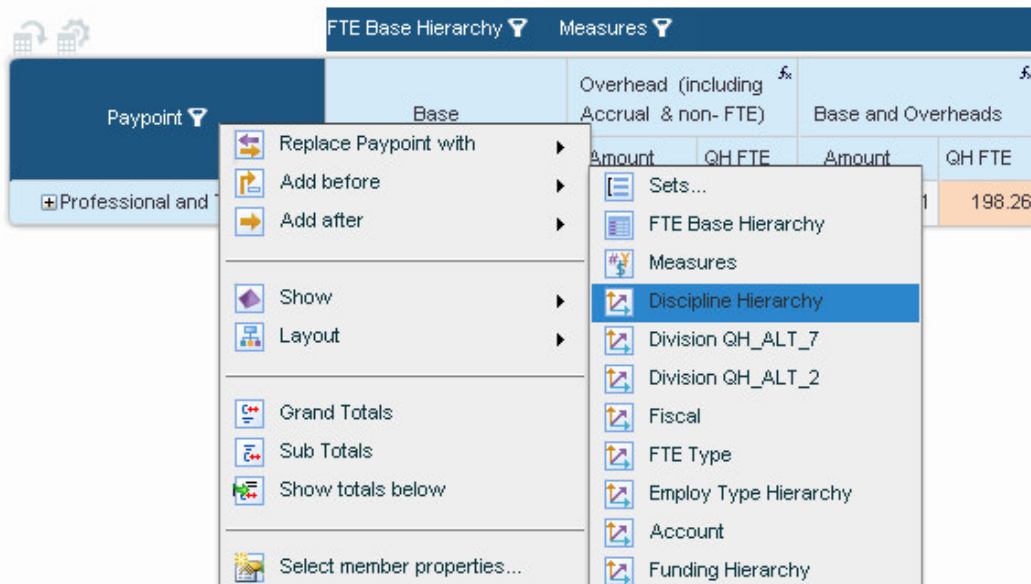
FTE Base Hierarchy Measures

Paypoint

Base

Overhead (including Accrual & non- FTE)

Base and Overheads

Amount QH FTE

Amount QH FTE

Professional and T

1 198.26

Replace Paypoint with
Add before
Add after

Show
Layout

Grand Totals
Sub Totals
Show totals below

Select member properties...

Sets...
FTE Base Hierarchy
Measures
Discipline Hierarchy
Division QH_ALT_7
Division QH_ALT_2
Fiscal
FTE Type
Employ Type Hierarchy
Account
Funding Hierarchy